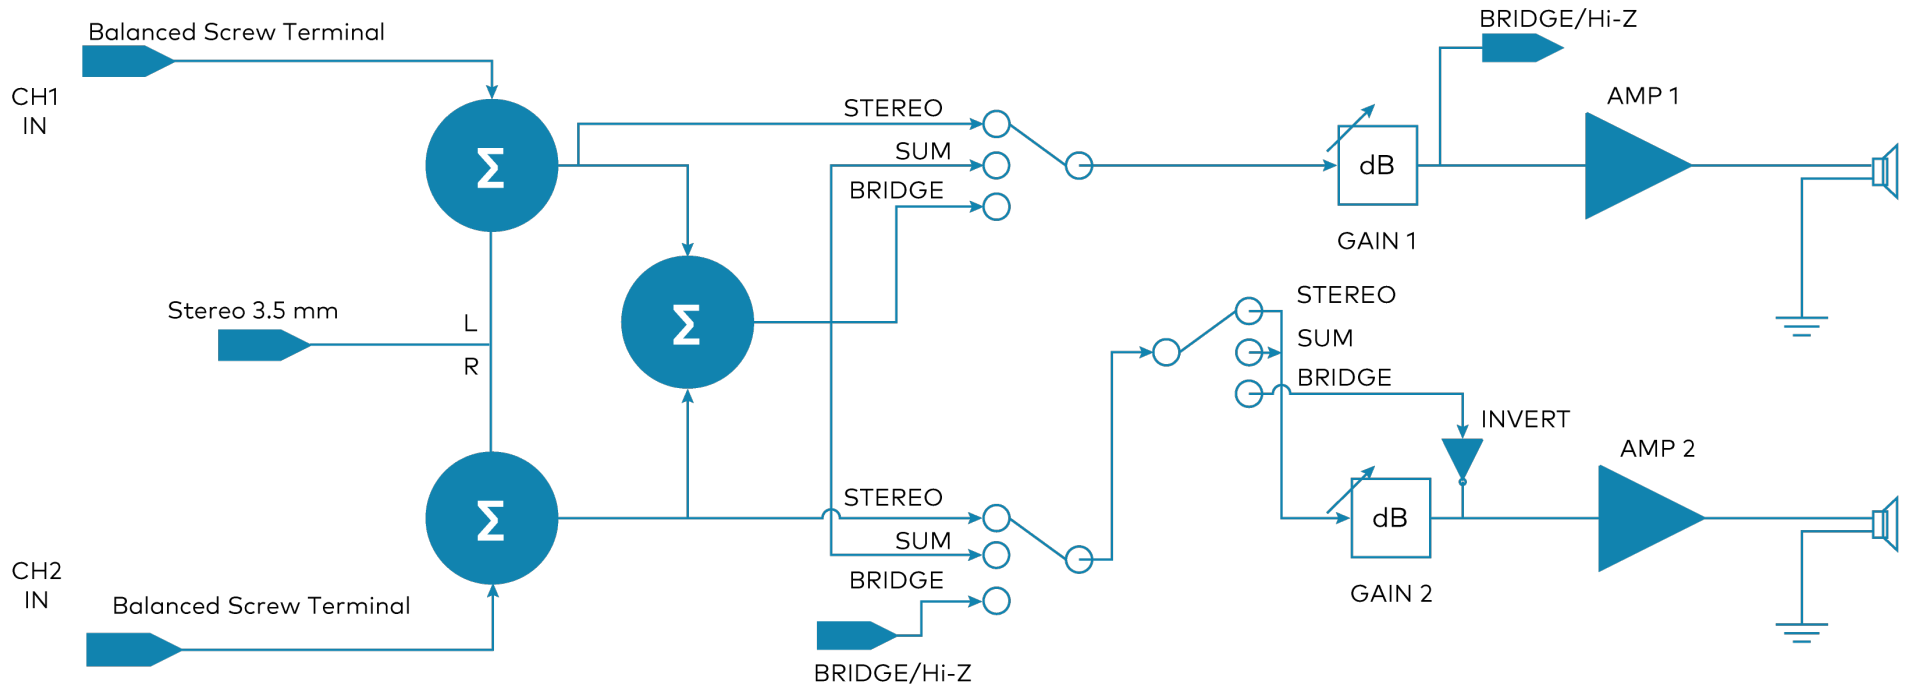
Balanced Screw Terminal

CH1
IN

BRIDGE/Hi-Z

AMP 1

STEREO

SUM

BRIDGE

$\Sigma$

dB

GAIN 1

Stereo 3.5 mm

L

R

$\Sigma$

STEREO

SUM

BRIDGE

INVERT

AMP 2

$\Sigma$

dB

STEREO

SUM

BRIDGE

GAIN 2

CH2
IN

Balanced Screw Terminal

BRIDGE/Hi-Z